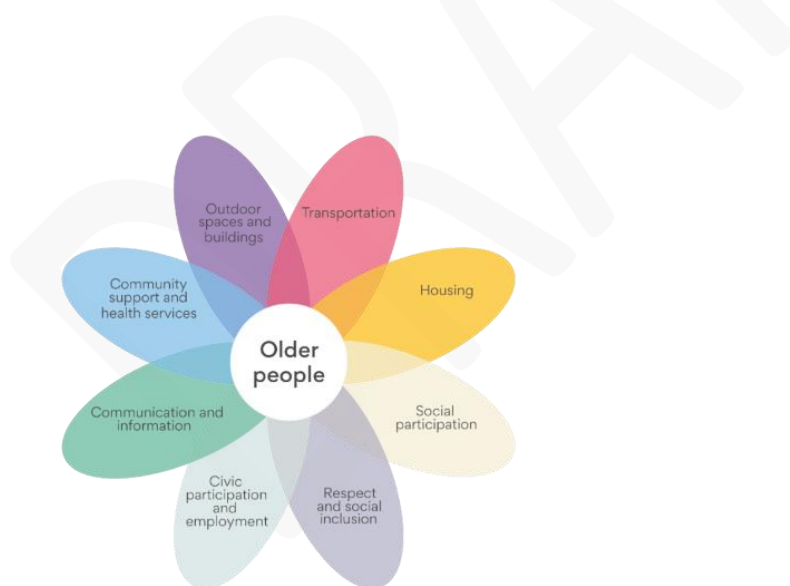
Outdoor spaces and buildings

Transportation

Community support and health services

Housing

Older people

Social participation

Communication and information

Civic participation and employment

Respect and social inclusion